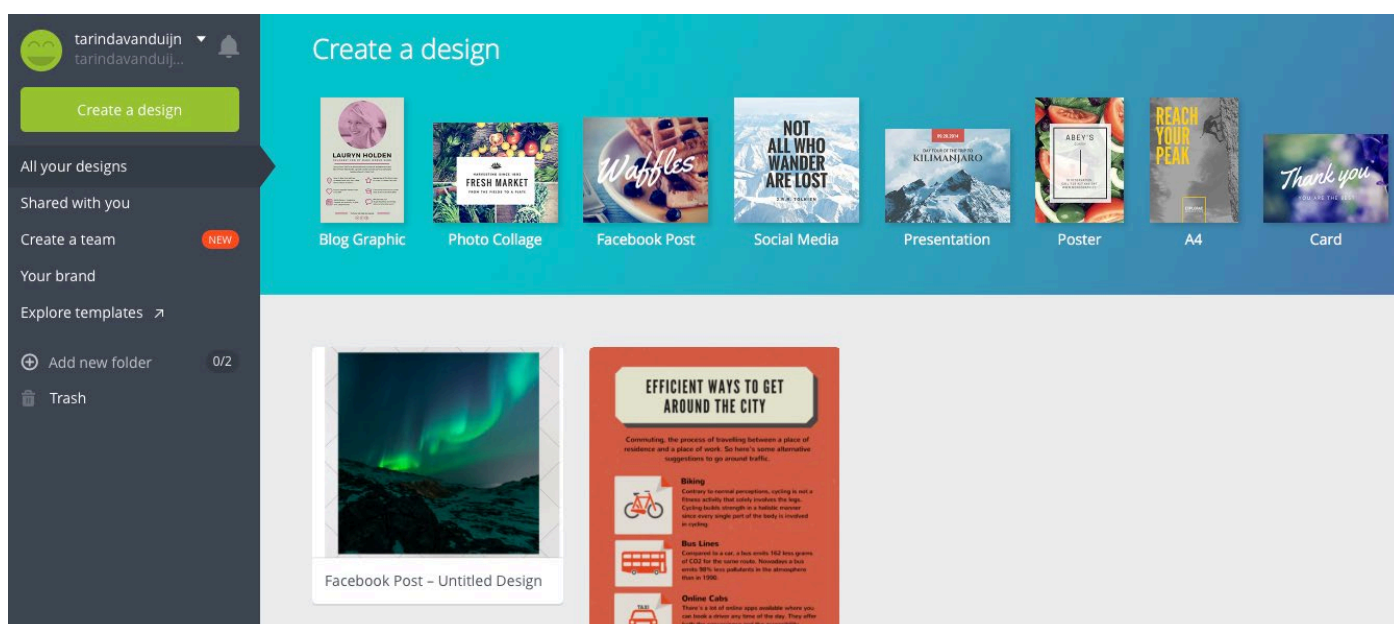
tarindavanduijn
tarindavanduij...

Create a design

All your designs
Shared with you
Create a team NEW
Your brand
Explore templates ↗

Add new folder 0/2
Trash

Create a design

LAURYN HOLDEN
Blog Graphic

FRESH MARKET
Photo Collage

Waffles
Facebook Post

NOT ALL WHO WANDER ARE LOST
Social Media

KILIMANJARO
Presentation

ABEY'S
Poster

REACH YOUR PEAK
A4

Thank you
Card

Facebook Post – Untitled Design

EFFICIENT WAYS TO GET AROUND THE CITY

Commuting, the process of travelling between a place of residence and a place of work. So here's some alternative suggestions to go around traffic.

Biking
Contrary to normal perceptions, cycling is not a fitness activity that solely involves the legs. Cycling builds strength in a holistic manner since every single part of the body is involved in cycling.

Bus Lines
Compared to a car, a bus emits 162 less grams of CO2 for the same route. Nowadays a bus emits 98% less pollutants in the atmosphere than in 1990.

Online Cabs
There's a lot of online apps available where you can book a driver any time of the day. They offer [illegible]